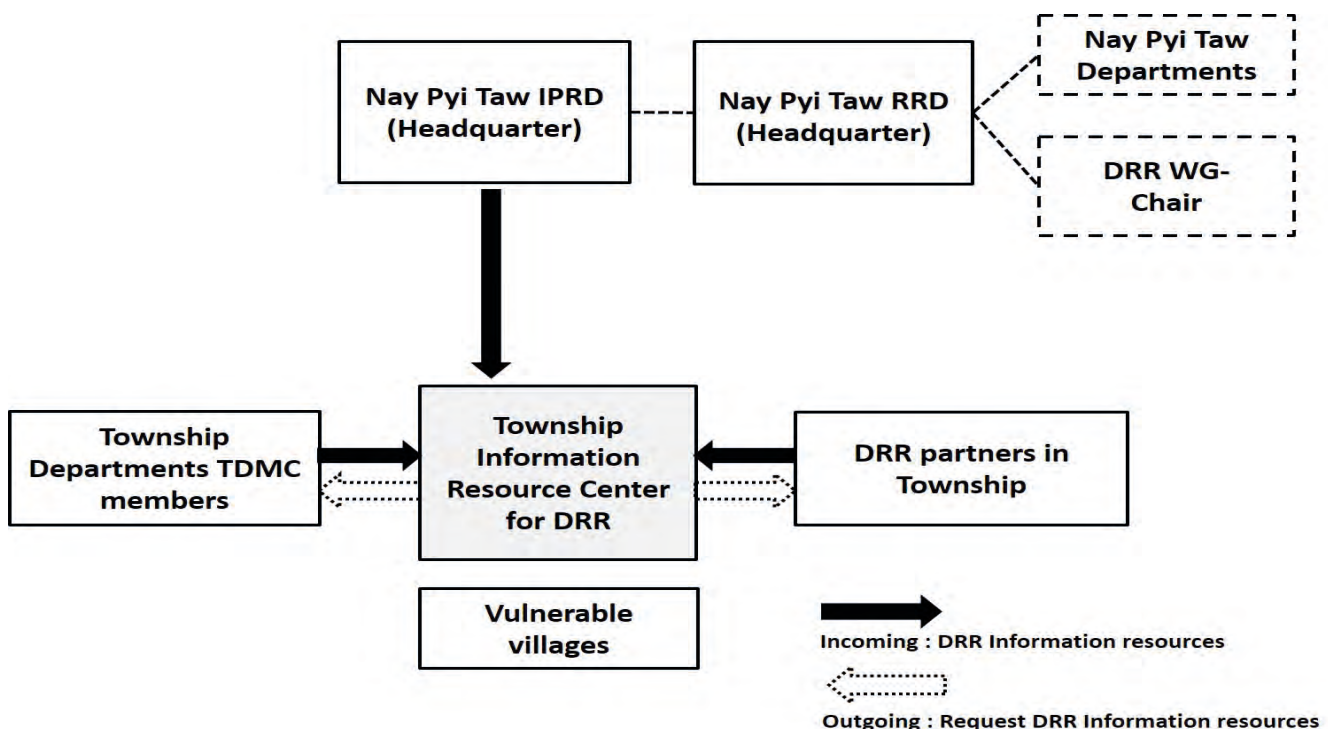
Nay Pyi Taw IPRD (Headquarter)

Nay Pyi Taw RRD (Headquarter)

Nay Pyi Taw Departments

DRR WG-Chair

Township Departments TDMC members

Township Information Resource Center for DRR

DRR partners in Township

Vulnerable villages

Incoming : DRR Information resources

Outgoing : Request DRR Information resources